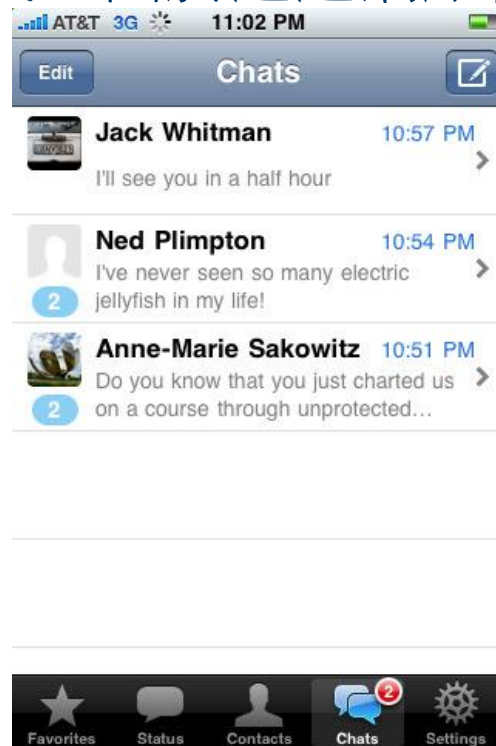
AT&T 3G 11:02 PM

Edit Chats

Jack Whitman 10:57 PM
I'll see you in a half hour

Ned Plimpton 10:54 PM
I've never seen so many electric jellyfish in my life!
2

Anne-Marie Sakowitz 10:51 PM
Do you know that you just charted us on a course through unprotected...
2

Favorites Status Contacts Chats 2 Settings